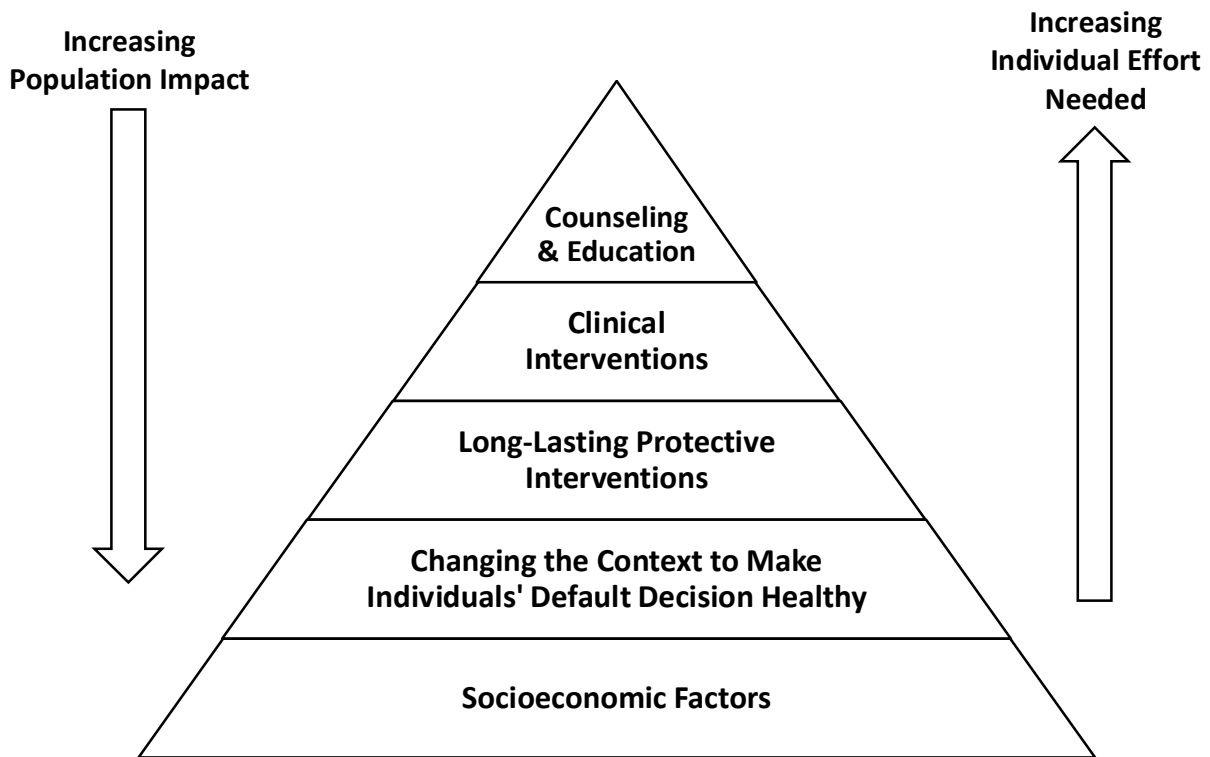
Increasing Population Impact

Increasing Individual Effort Needed

Counseling & Education

Clinical Interventions

Long-Lasting Protective Interventions

Changing the Context to Make Individuals' Default Decision Healthy

Socioeconomic Factors